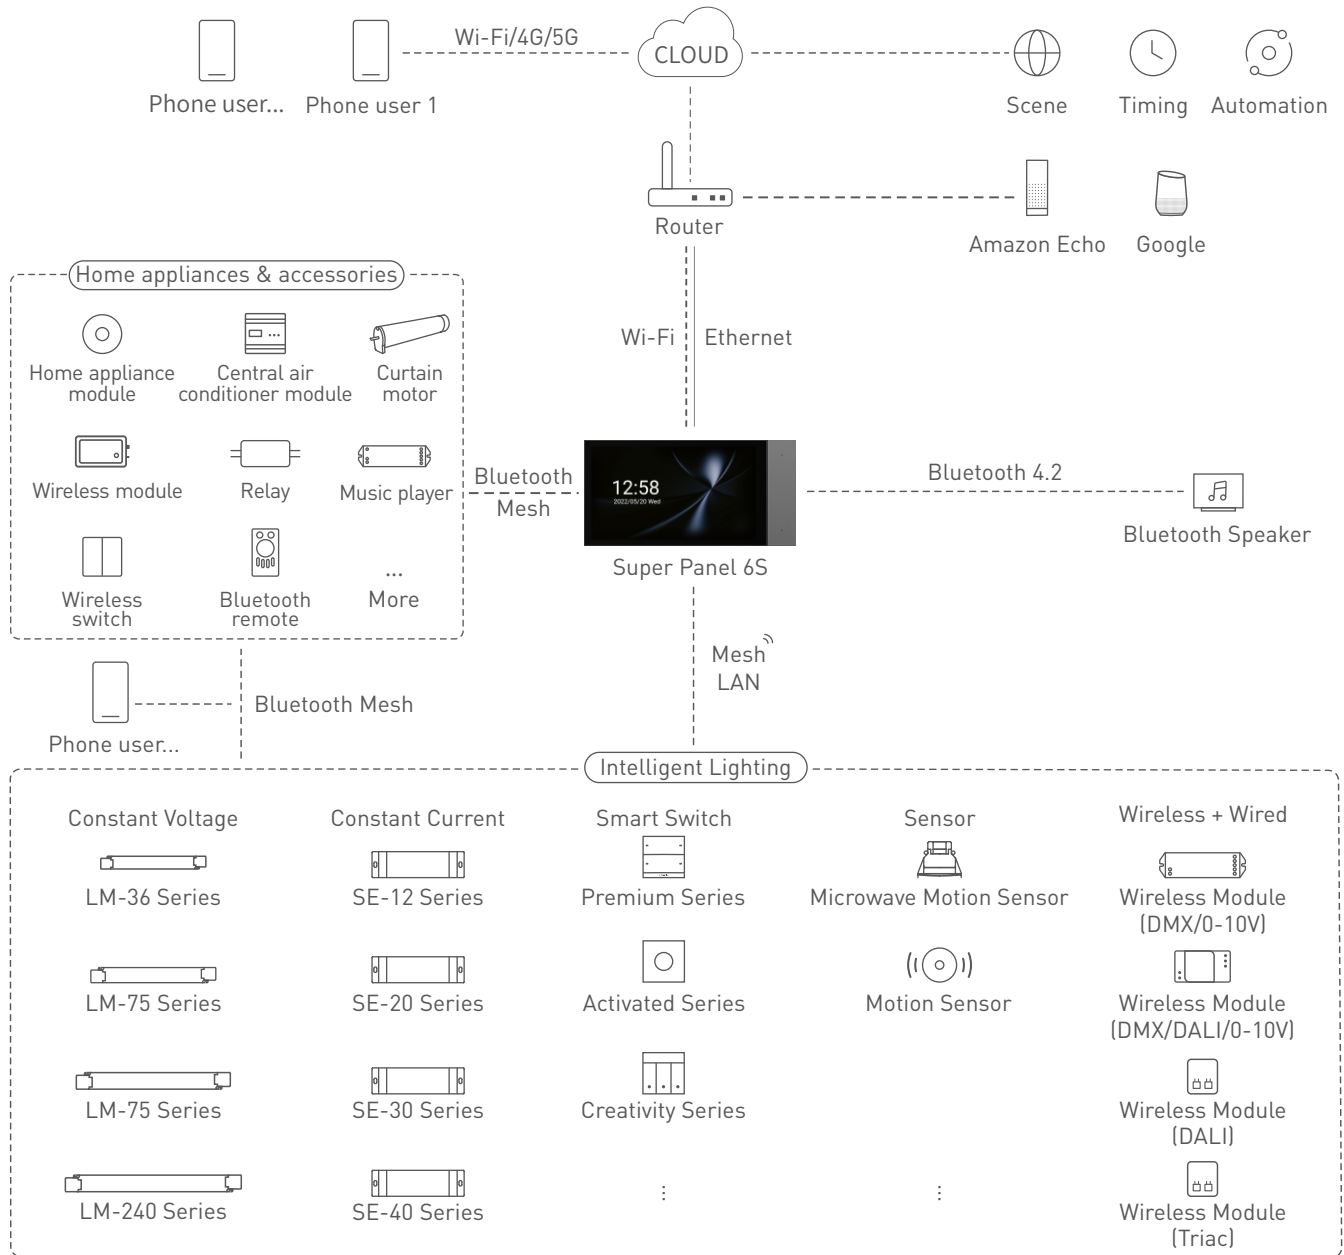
Phone user... Phone user 1

Wi-Fi/4G/5G

CLOUD

Scene Timing Automation

Router

Amazon Echo Google

Home appliances & accessories

Home appliance module

Central air conditioner module

Curtain motor

Wireless module

Relay

Music player

Wireless switch

Bluetooth remote

...
More

Wi-Fi Ethernet

Bluetooth Mesh

12:58
2022/05/20 Wed

Super Panel 6S

Bluetooth 4.2

Bluetooth Speaker

Mesh
LAN

Phone user...

Bluetooth Mesh

Intelligent Lighting

| Constant Voltage | Constant Current | Smart Switch | Sensor | Wireless + Wired |
|---|---|---|---|---|
| LM-36 Series | SE-12 Series | Premium Series | Microwave Motion Sensor | Wireless Module (DMX/0-10V) |
| LM-75 Series | SE-20 Series | Activated Series | Motion Sensor | Wireless Module (DMX/DALI/0-10V) |
| LM-75 Series | SE-30 Series | Creativity Series | | Wireless Module (DALI) |
| LM-240 Series | SE-40 Series | ⋮ | ⋮ | Wireless Module (Triac) |